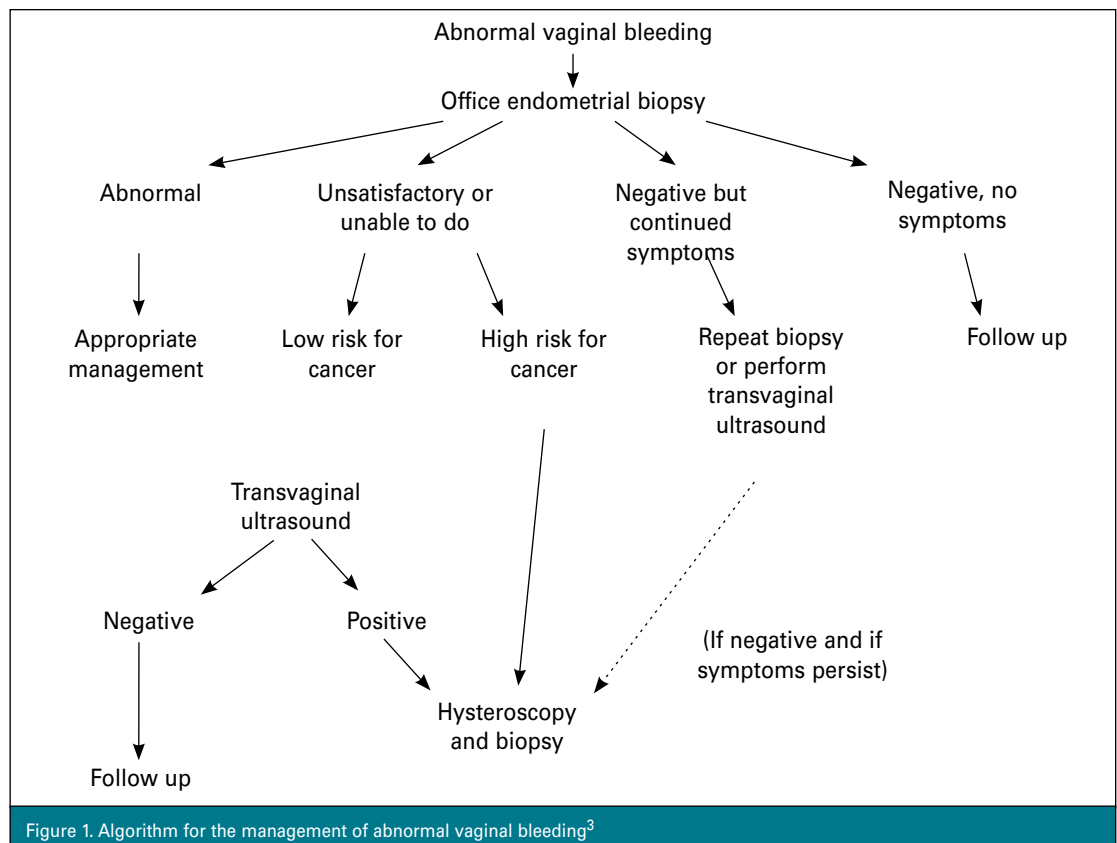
Abnormal vaginal bleeding

Office endometrial biopsy

Abnormal

Unsatisfactory or unable to do

Negative but continued symptoms

Negative, no symptoms

Appropriate management

Low risk for cancer

High risk for cancer

Repeat biopsy or perform transvaginal ultrasound

Follow up

Transvaginal ultrasound

Negative

Positive

(If negative and if symptoms persist)

Hysteroscopy and biopsy

Follow up

Figure 1. Algorithm for the management of abnormal vaginal bleeding$^{3}$